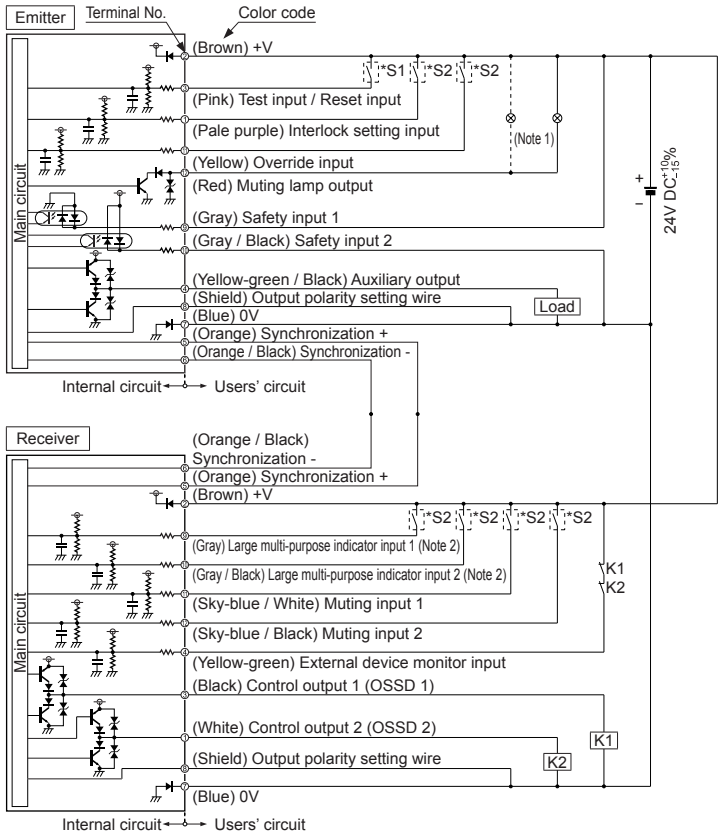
Emitter
Terminal No.
Color code
(Brown) +V
*S1
*S2
*S2
(Pink) Test input / Reset input
(Pale purple) Interlock setting input
(Note 1)
(Yellow) Override input
(Red) Muting lamp output
Main circuit
(Gray) Safety input 1
+
−
24V DC$^{+10}_{-15}$%
(Gray / Black) Safety input 2
(Yellow-green / Black) Auxiliary output
(Shield) Output polarity setting wire
Load
(Blue) 0V
(Orange) Synchronization +
(Orange / Black) Synchronization -
Internal circuit
Users' circuit

Receiver
(Orange / Black) Synchronization -
(Orange) Synchronization +
(Brown) +V
*S2
*S2
*S2
*S2
(Gray) Large multi-purpose indicator input 1 (Note 2)
(Gray / Black) Large multi-purpose indicator input 2 (Note 2)
K1
K2
Main circuit
(Sky-blue / White) Muting input 1
(Sky-blue / Black) Muting input 2
(Yellow-green) External device monitor input
(Black) Control output 1 (OSSD 1)
(White) Control output 2 (OSSD 2)
K1
(Shield) Output polarity setting wire
K2
(Blue) 0V
Internal circuit
Users' circuit